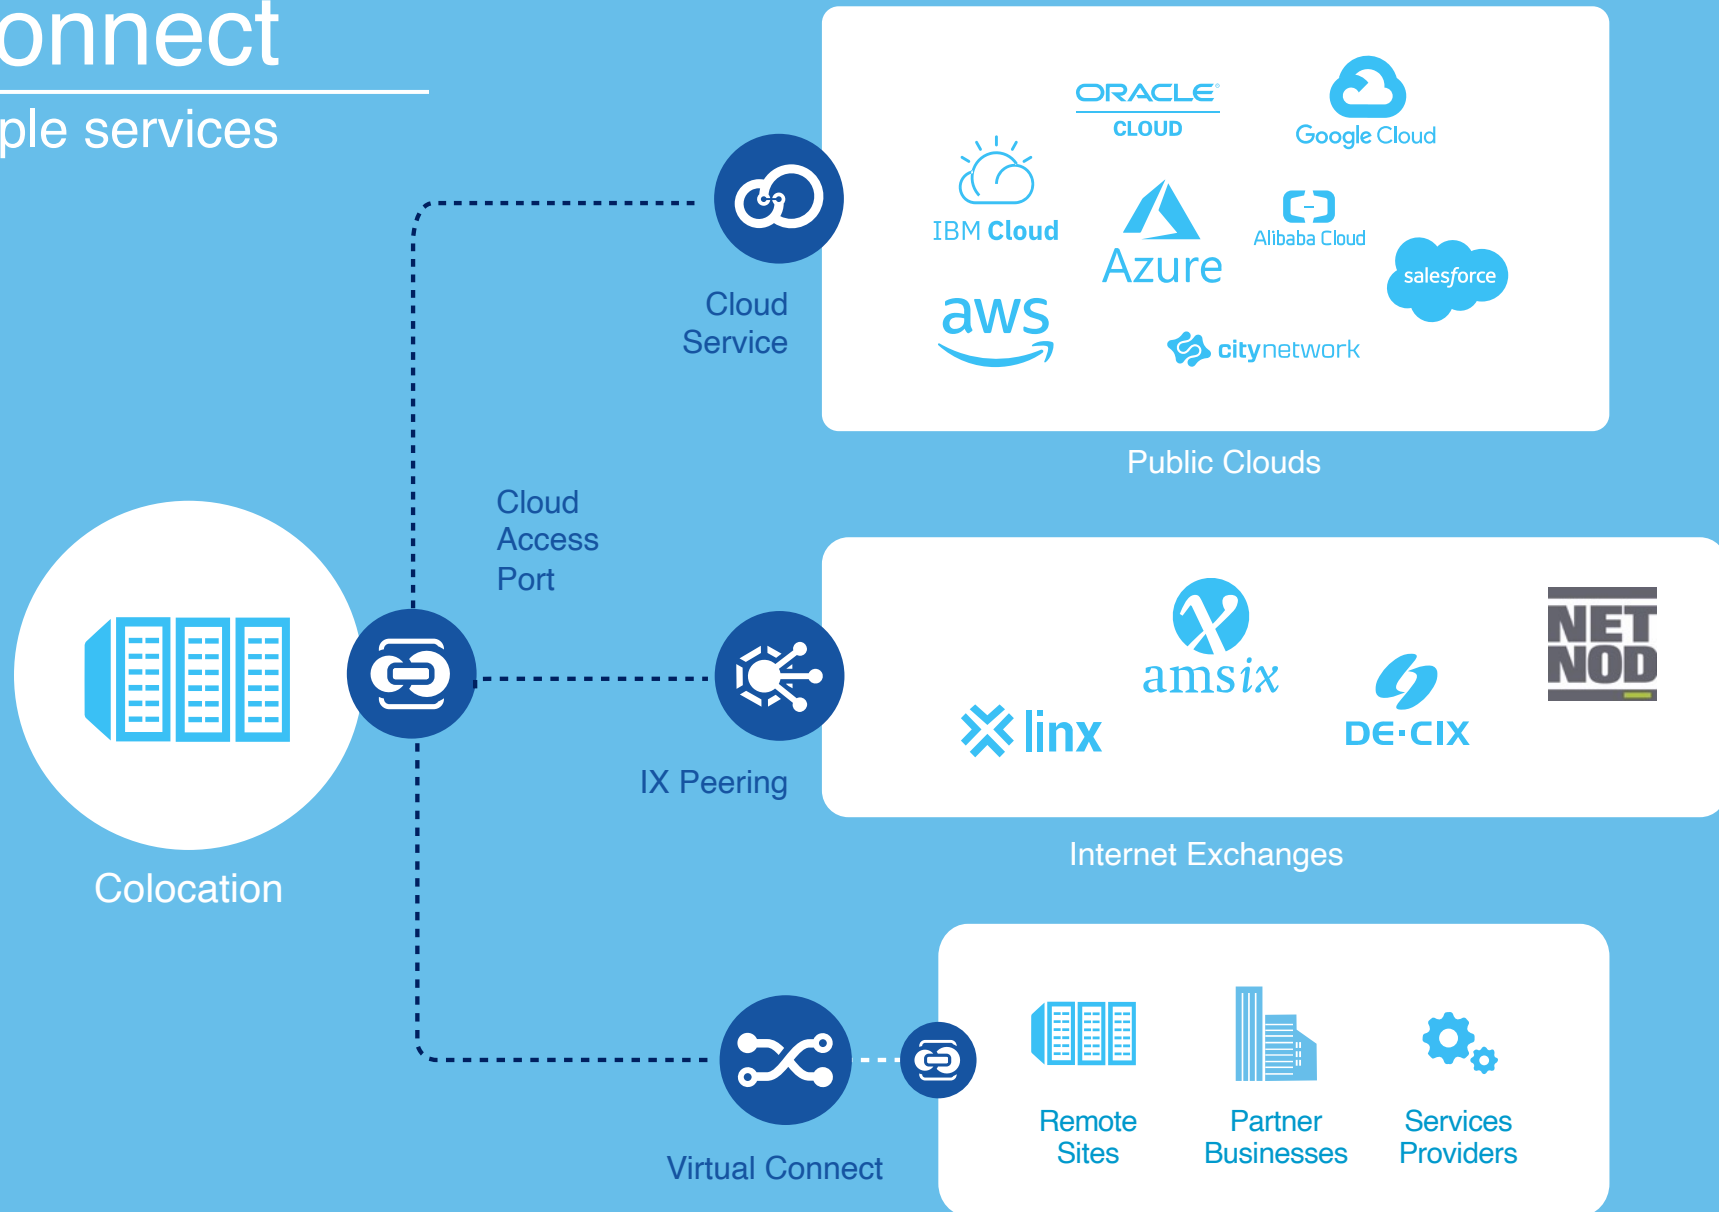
onnect

ple services

Cloud Service

ORACLE CLOUD

Google Cloud

IBM Cloud

Azure

Alibaba Cloud

salesforce

aws

citynetwork

Public Clouds

Cloud Access Port

IX Peering

amsix

NETNOD

linx

DE-CIX

Internet Exchanges

Colocation

Virtual Connect

Remote Sites

Partner Businesses

Services Providers